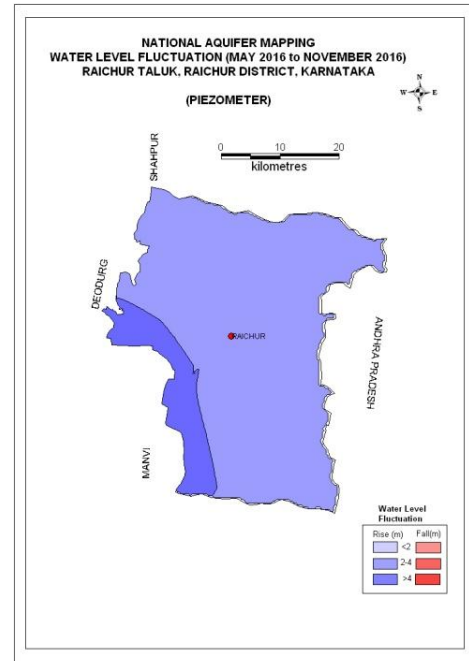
NATIONAL AQUIFER MAPPING
WATER LEVEL FLUCTUATION (MAY 2016 to NOVEMBER 2016)
RAICHUR TALUK, RAICHUR DISTRICT, KARNATAKA

(PIEZOMETER)

N
W E
S

0 10 20
kilometres

SHAHPUR

DEODURG

RAICHUR

ANDHRA PRADESH

MANVI

Water Level Fluctuation

| Rise (m) | | Fall(m) |
|---|---|---|
| | <2 | |
| | 2-4 | |
| | >4 | |